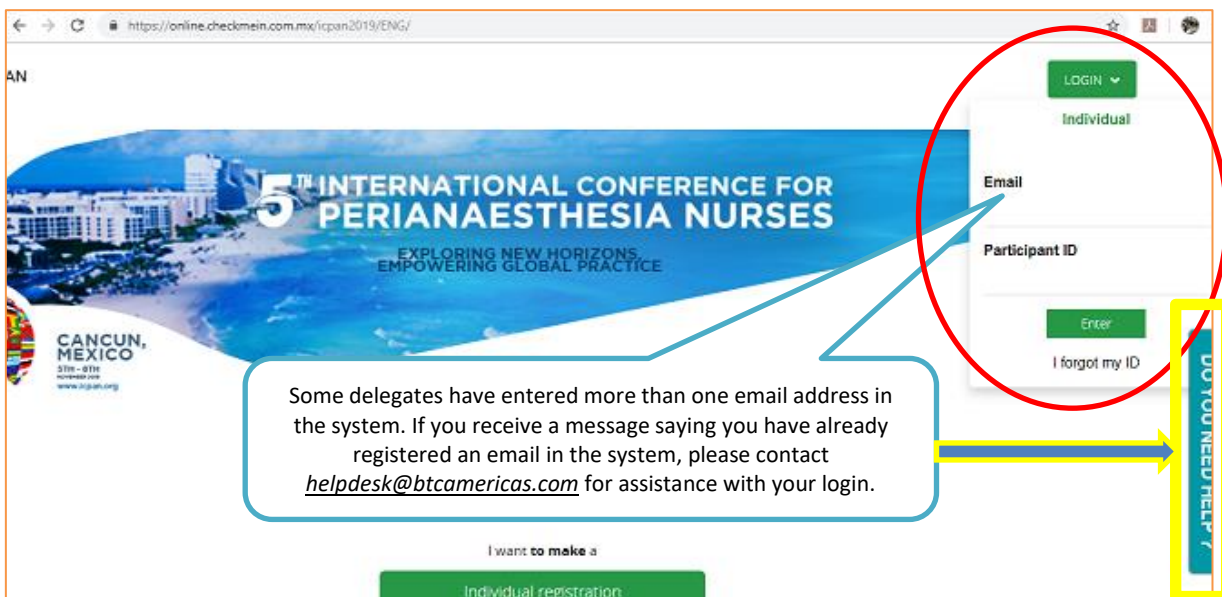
https://online.checkmein.com.mx/icpan2019/ENG/

AN

LOGIN

Individual

Email

Participant ID

Enter

I forgot my ID

5TH INTERNATIONAL CONFERENCE FOR PERIANAESTHESIA NURSES

EXPLORING NEW HORIZONS, EMPOWERING GLOBAL PRACTICE

CANCUN, MEXICO

5TH - 8TH NOVEMBER 2019

www.icpan.org

Some delegates have entered more than one email address in the system. If you receive a message saying you have already registered an email in the system, please contact *helpdesk@btcamericas.com* for assistance with your login.

DO YOU NEED HELP ?

I want **to make** a

Individual registration